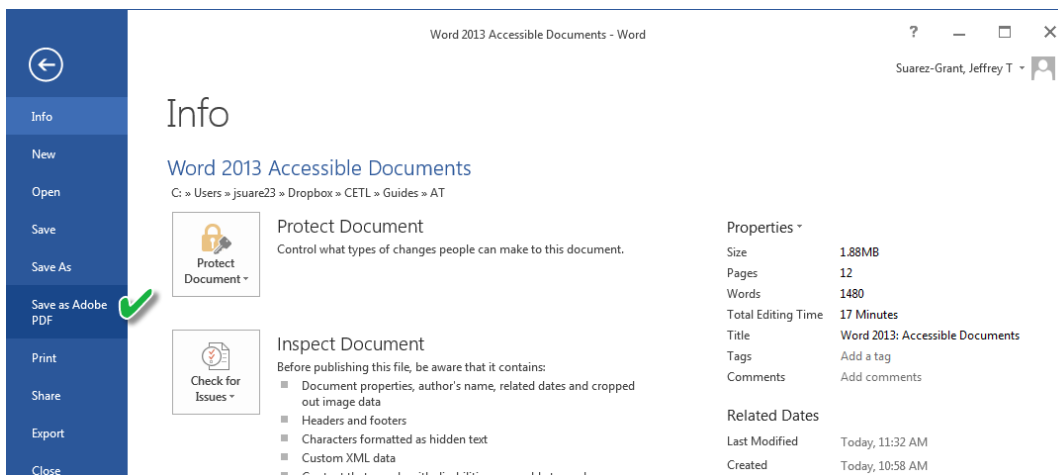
Word 2013 Accessible Documents - Word

? — ☐ ✕

Suarez-Grant, Jeffrey T

Info
New
Open
Save
Save As
Save as Adobe PDF
Print
Share
Export
Close

Info

Word 2013 Accessible Documents

C: » Users » jsuare23 » Dropbox » CETL » Guides » AT

Protect Document

Protect Document

Control what types of changes people can make to this document.

Check for Issues

Inspect Document

Before publishing this file, be aware that it contains:

- Document properties, author's name, related dates and cropped out image data
- Headers and footers
- Characters formatted as hidden text
- Custom XML data
- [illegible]

Properties

| | |
|---|---|
| Size | 1.88MB |
| Pages | 12 |
| Words | 1480 |
| Total Editing Time | 17 Minutes |
| Title | Word 2013: Accessible Documents |
| Tags | Add a tag |
| Comments | Add comments |

Related Dates

| | |
|---|---|
| Last Modified | Today, 11:32 AM |
| Created | Today, 10:58 AM |